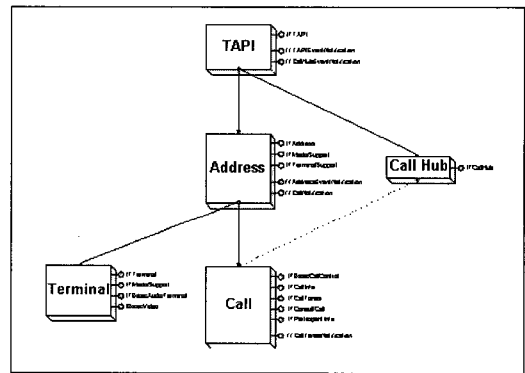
TAPI

ITTAPI

ITTAPIEventNotification

ITCallHubEventNotification

Address

ITAddress

ITMediaSupport

ITTerminalSupport

ITAddressEventNotification

ITCallNotification

Call Hub

ITCallHub

Terminal

ITTerminal

ITMediaSupport

ITBasicAudioTerminal

IBasicVideo

Call

ITBasicCallControl

ITCallInfo

ITCallForward

ITConsultCall

ITParticipantInfo

ITCallTerminalNotification